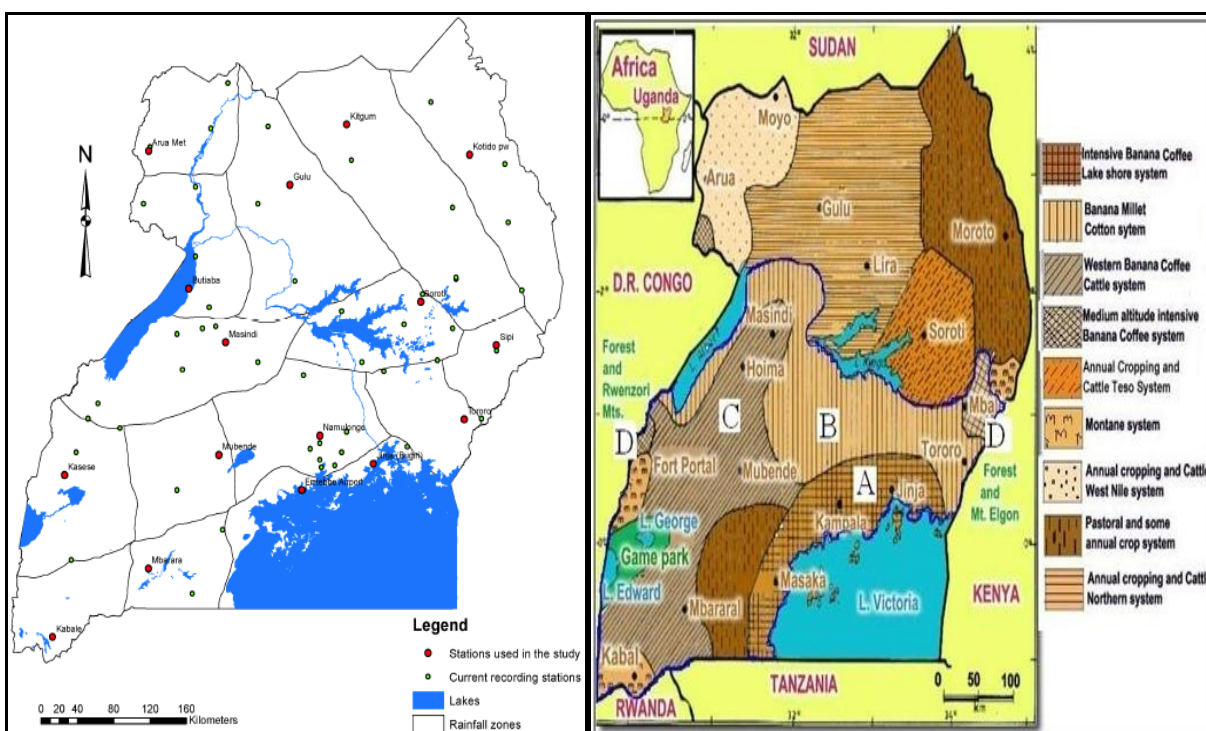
N

Arua Met
Kitgum
Kotido pw
Gulu
Butiaba
Soroti
Masindi
Sipi
Tororo
Namulonge
Mubende
Jinja (Bugembe)
Kasese
Entebbe Airport
Mbarara
Kabale

Legend
Stations used in the study
Current recording stations
Lakes
Rainfall zones

0 20 40 80 120 160 Kilometers

Africa
Uganda
SUDAN
Moyo
Arua
Gulu
Lira
Moroto
D.R. CONGO
Masindi
Hoima
Soroti
Forest and Rwenzori Mts.
C
B
D
D
Mbale
Tororo
Fort Portal
Mubende
A
Jinja
Forest and Mt. Elgon
Kampala
L. George
Game park
L. Edward
Masaka
L. Victoria
KENYA
Mbarara
Kabale
TANZANIA
RWANDA
0 50 100
Km

Intensive Banana Coffee Lake shore system
Banana Millet Cotton sytem
Western Banana Coffee Cattle system
Medium altitude intensive Banana Coffee system
Annual Cropping and Cattle Teso System
Montane system
Annual cropping and Cattle West Nile system
Pastoral and some annual crop system
Annual cropping and Cattle Northern system